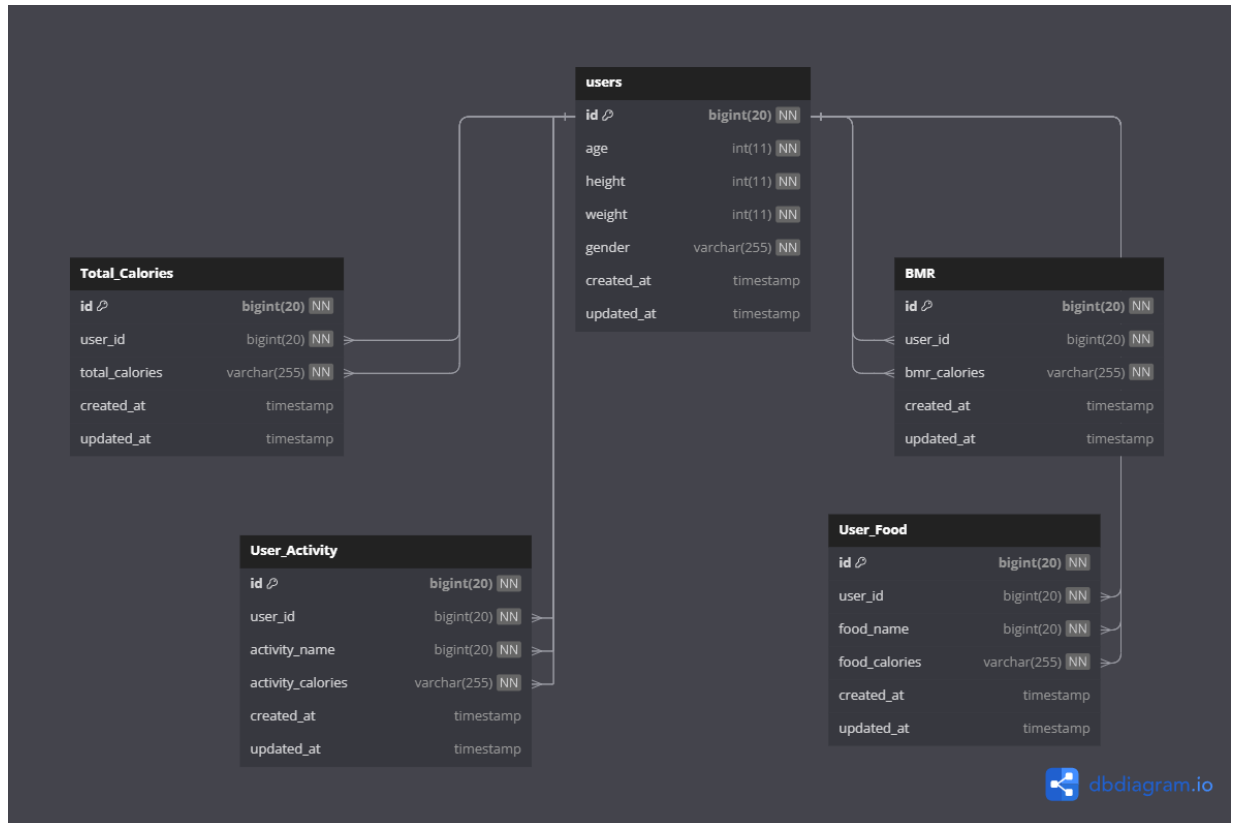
| users | | |
|---|---|---|
| id | bigint(20) | NN |
| age | int(11) | NN |
| height | int(11) | NN |
| weight | int(11) | NN |
| gender | varchar(255) | NN |
| created_at | timestamp | |
| updated_at | timestamp | |

| Total_Calories | | |
|---|---|---|
| id | bigint(20) | NN |
| user_id | bigint(20) | NN |
| total_calories | varchar(255) | NN |
| created_at | timestamp | |
| updated_at | timestamp | |

| BMR | | |
|---|---|---|
| id | bigint(20) | NN |
| user_id | bigint(20) | NN |
| bmr_calories | varchar(255) | NN |
| created_at | timestamp | |
| updated_at | timestamp | |

| User_Activity | | |
|---|---|---|
| id | bigint(20) | NN |
| user_id | bigint(20) | NN |
| activity_name | bigint(20) | NN |
| activity_calories | varchar(255) | NN |
| created_at | timestamp | |
| updated_at | timestamp | |

| User_Food | | |
|---|---|---|
| id | bigint(20) | NN |
| user_id | bigint(20) | NN |
| food_name | bigint(20) | NN |
| food_calories | varchar(255) | NN |
| created_at | timestamp | |
| updated_at | timestamp | |

dbdiagram.io